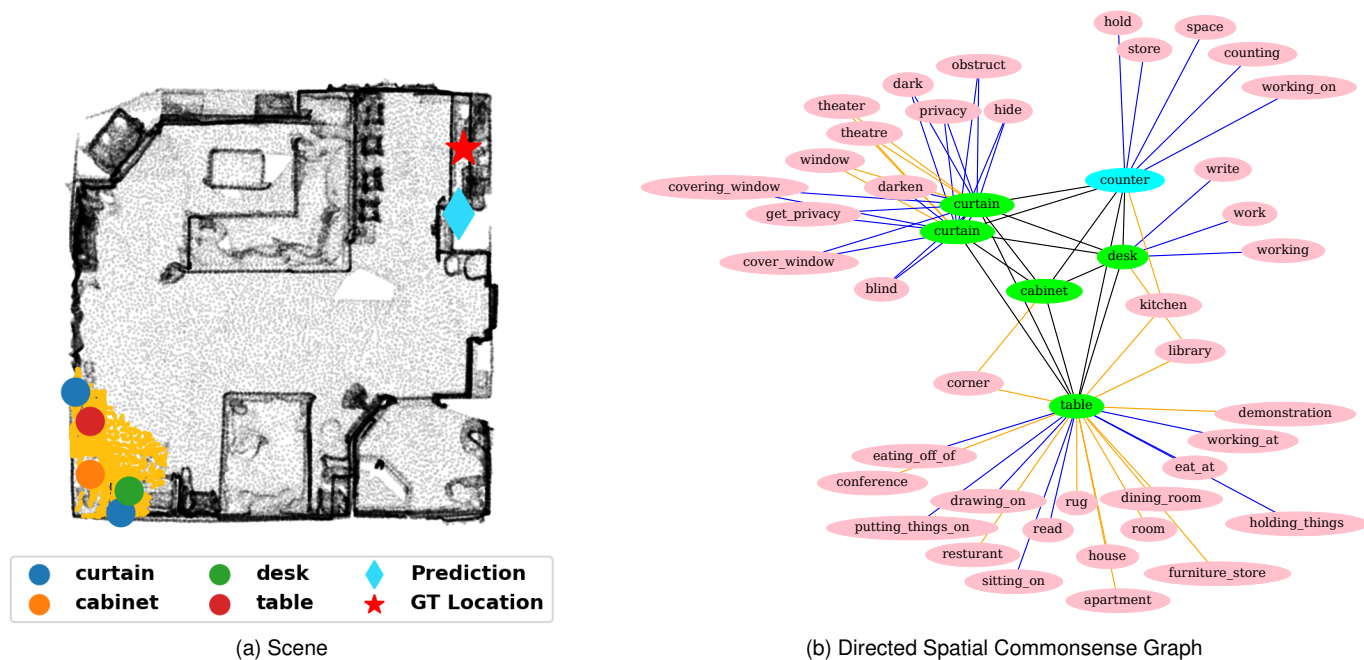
curtain
cabinet
desk
table
Prediction
GT Location

(a) Scene

hold
space
store
counting
working_on
obstruct
dark
theater
privacy
hide
theatre
window
counter
write
covering_window
darken
curtain
get_privacy
work
curtain
desk
working
cover_window
blind
cabinet
kitchen
library
corner
table
demonstration
working_at
eating_off_of
eat_at
conference
drawing_on
rug
dining_room
holding_things
putting_things_on
read
room
resturant
house
furniture_store
sitting_on
apartment

(b) Directed Spatial Commonsense Graph